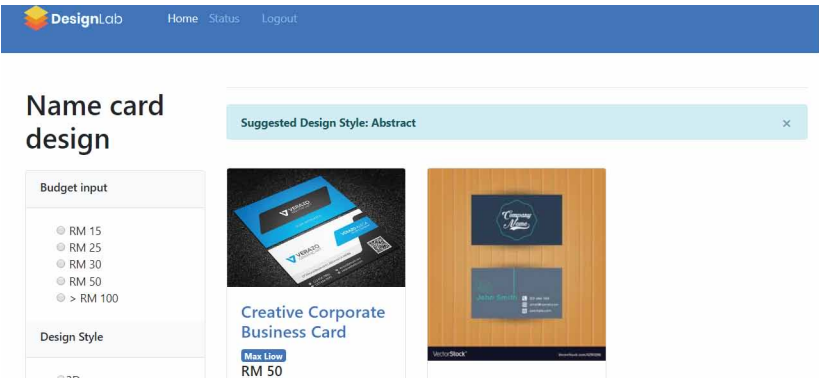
DesignLab Home Status Logout

Name card design

Suggested Design Style: Abstract ×

Budget input

RM 15
RM 25
RM 30
RM 50
> RM 100

Design Style

3D

VERATO

Creative Corporate Business Card

Max Llow

RM 50

Company Name

John Smith

VectorStock